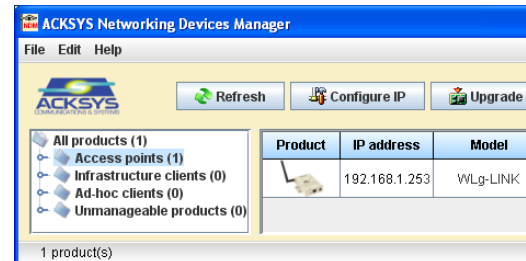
ACKSYS Networking Devices Manager

File Edit Help

ACKSYS COMMUNICATIONS & SYSTEMS

Refresh
Configure IP
Upgrade

All products (1)
Access points (1)
Infrastructure clients (0)
Ad-hoc clients (0)
Unmanageable products (0)

| Product | IP address | Model |
|---|---|---|
| | 192.168.1.253 | WLg-LINK |

1 product(s)